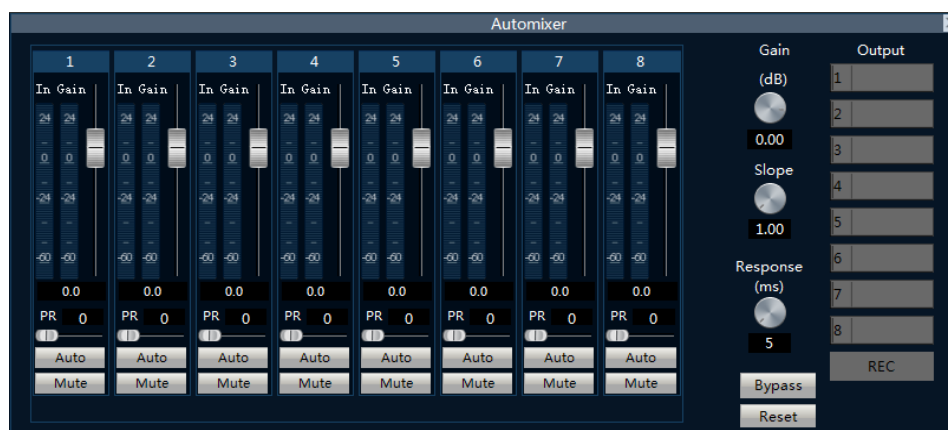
Automixer

1
In Gain
24 24
0 0
-24 -24
-60 -60
0.0
PR 0
Auto
Mute

2
In Gain
24 24
0 0
-24 -24
-60 -60
0.0
PR 0
Auto
Mute

3
In Gain
24 24
0 0
-24 -24
-60 -60
0.0
PR 0
Auto
Mute

4
In Gain
24 24
0 0
-24 -24
-60 -60
0.0
PR 0
Auto
Mute

5
In Gain
24 24
0 0
-24 -24
-60 -60
0.0
PR 0
Auto
Mute

6
In Gain
24 24
0 0
-24 -24
-60 -60
0.0
PR 0
Auto
Mute

7
In Gain
24 24
0 0
-24 -24
-60 -60
0.0
PR 0
Auto
Mute

8
In Gain
24 24
0 0
-24 -24
-60 -60
0.0
PR 0
Auto
Mute

Gain
(dB)
0.00
Slope
1.00
Response
(ms)
5
Bypass
Reset

Output
1
2
3
4
5
6
7
8
REC